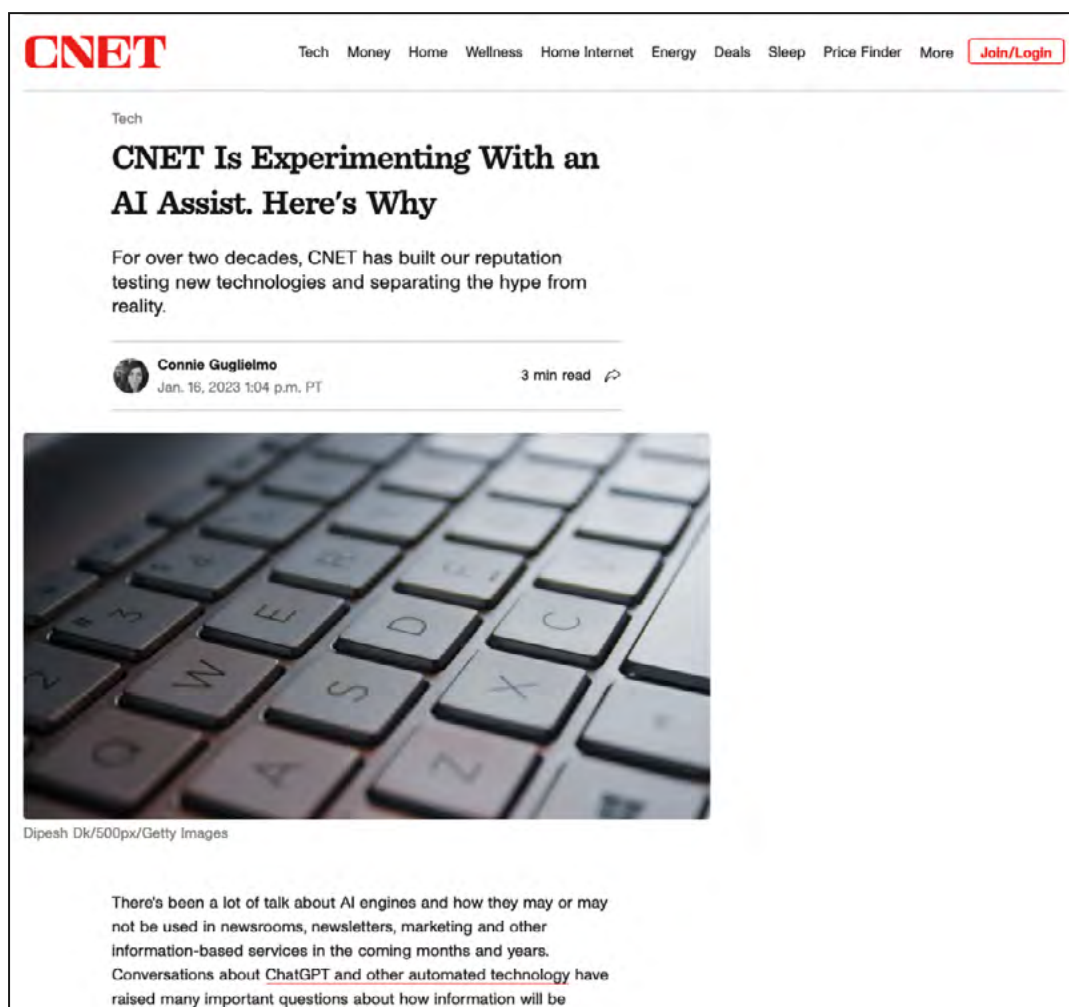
CNET

Tech Money Home Wellness Home Internet Energy Deals Sleep Price Finder More Join/Login

Tech

CNET Is Experimenting With an AI Assist. Here's Why

For over two decades, CNET has built our reputation testing new technologies and separating the hype from reality.

Connie Guglielmo
Jan. 16, 2023 1:04 p.m. PT

3 min read

Dipesh Dk/500px/Getty Images

There's been a lot of talk about AI engines and how they may or may not be used in newsrooms, newsletters, marketing and other information-based services in the coming months and years. Conversations about ChatGPT and other automated technology have raised many important questions about how information will be